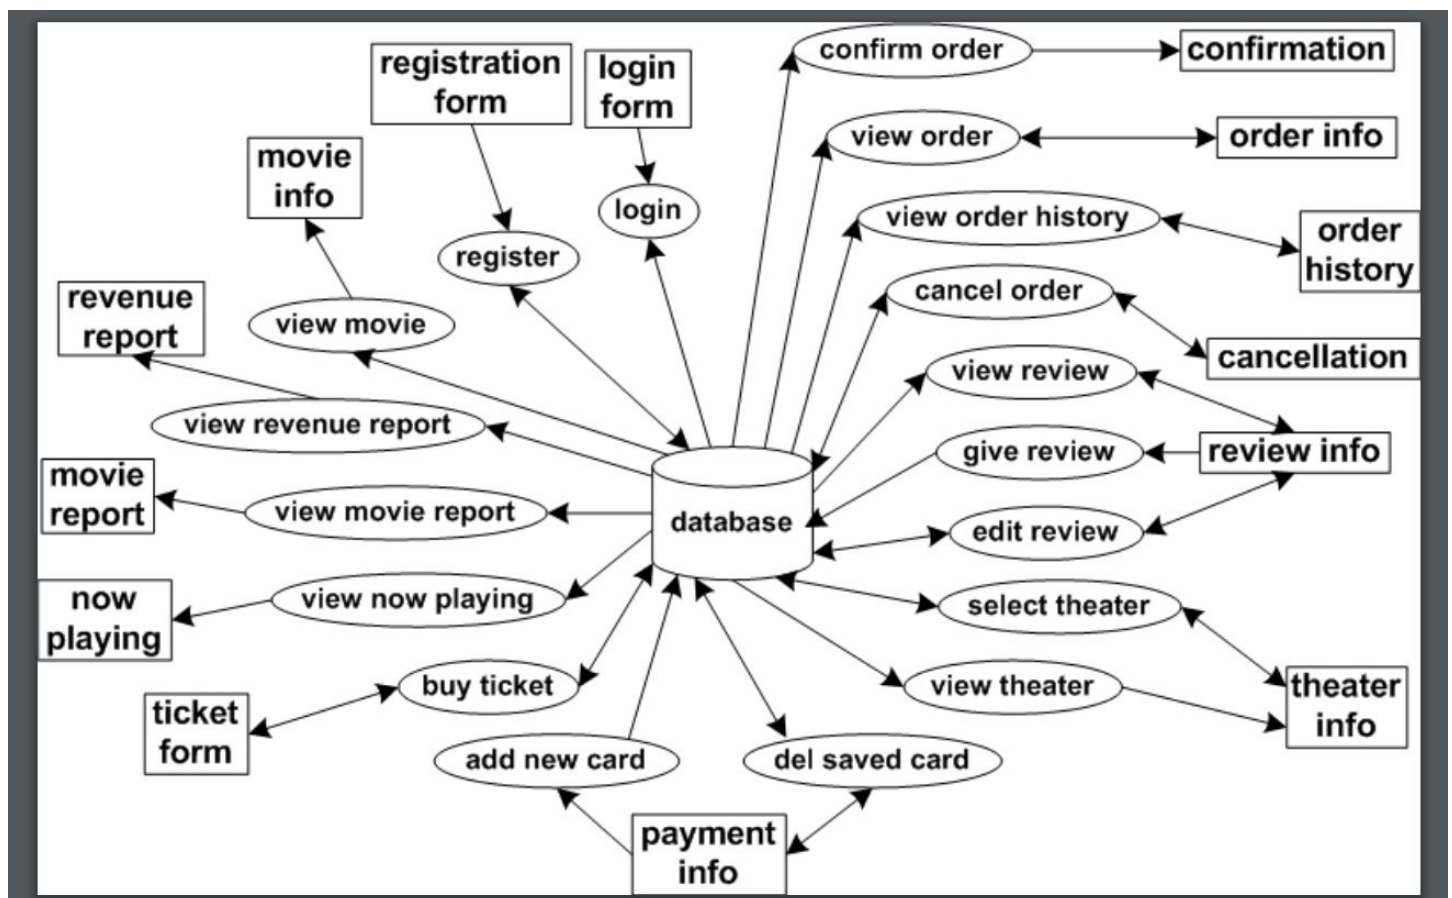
registration form

login form

confirm order

confirmation

view order

order info

movie info

login

register

view order history

order history

revenue report

view movie

cancel order

cancellation

view review

view revenue report

review info

give review

movie report

view movie report

database

edit review

now playing

view now playing

select theater

ticket form

buy ticket

view theater

theater info

add new card

del saved card

payment info